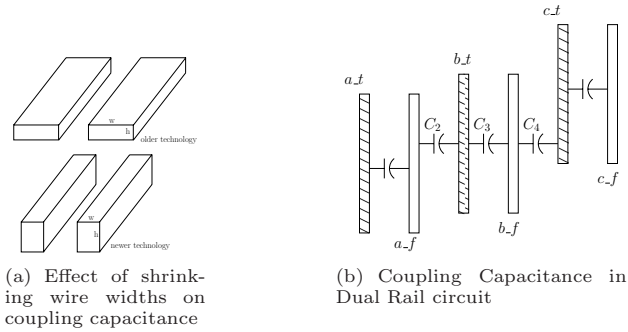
w
h
older technology

w
h
newer technology

(a) Effect of shrinking wire widths on coupling capacitance

$a\_t$

$b\_t$

$c\_t$

$C_2$

$C_3$

$C_4$

$a\_f$

$b\_f$

$c\_f$

(b) Coupling Capacitance in Dual Rail circuit